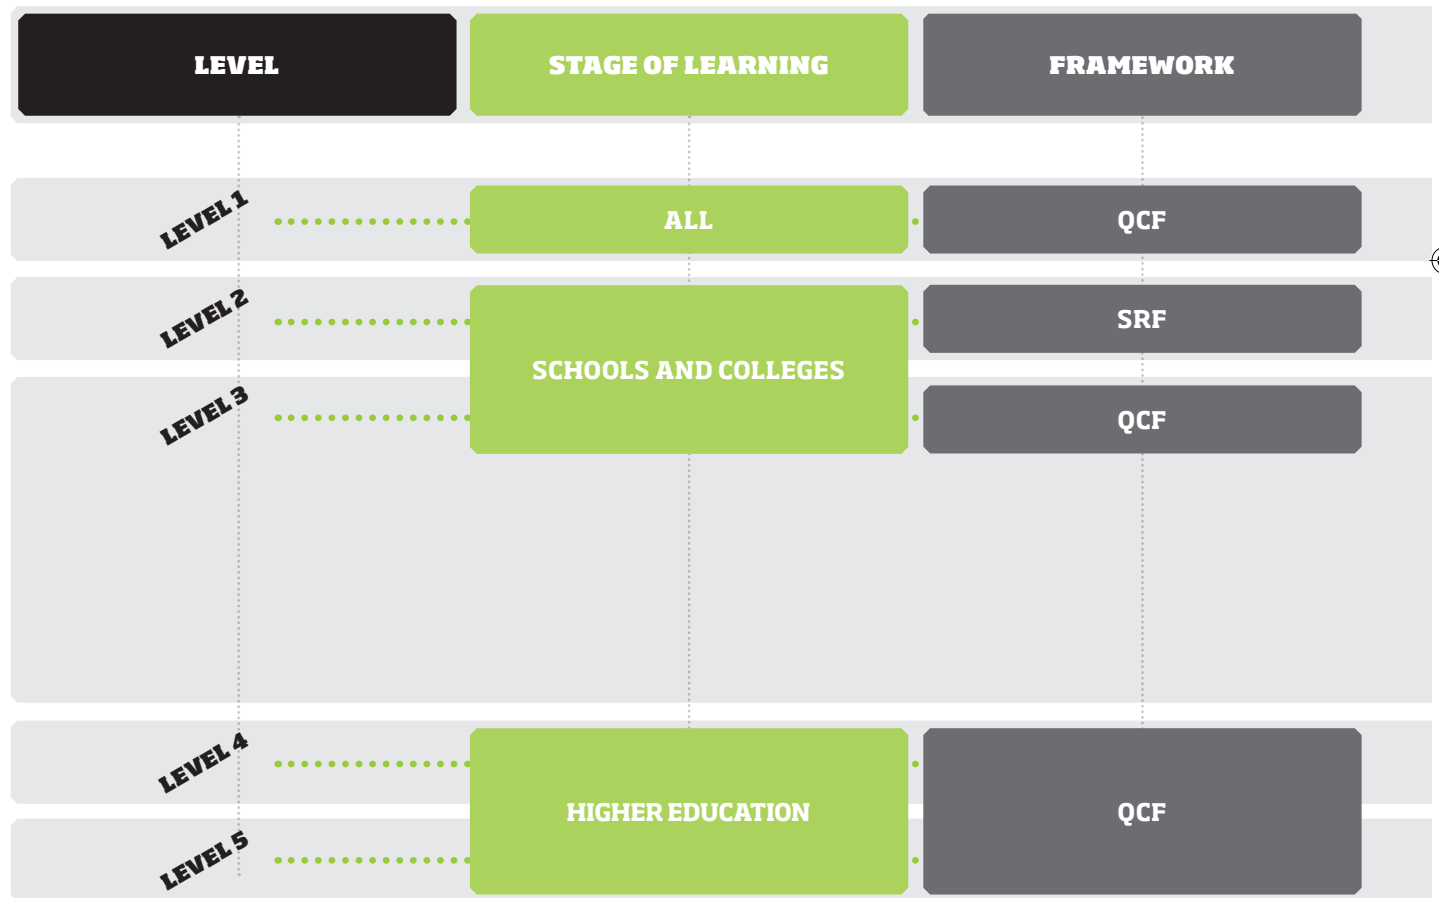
| LEVEL | STAGE OF LEARNING | FRAMEWORK |
|---|---|---|
| LEVEL 1 | ALL | QCF |
| LEVEL 2 | SCHOOLS AND COLLEGES | SRF |
| LEVEL 3 | SCHOOLS AND COLLEGES | QCF |
| LEVEL 4 | HIGHER EDUCATION | QCF |
| LEVEL 5 | HIGHER EDUCATION | QCF |